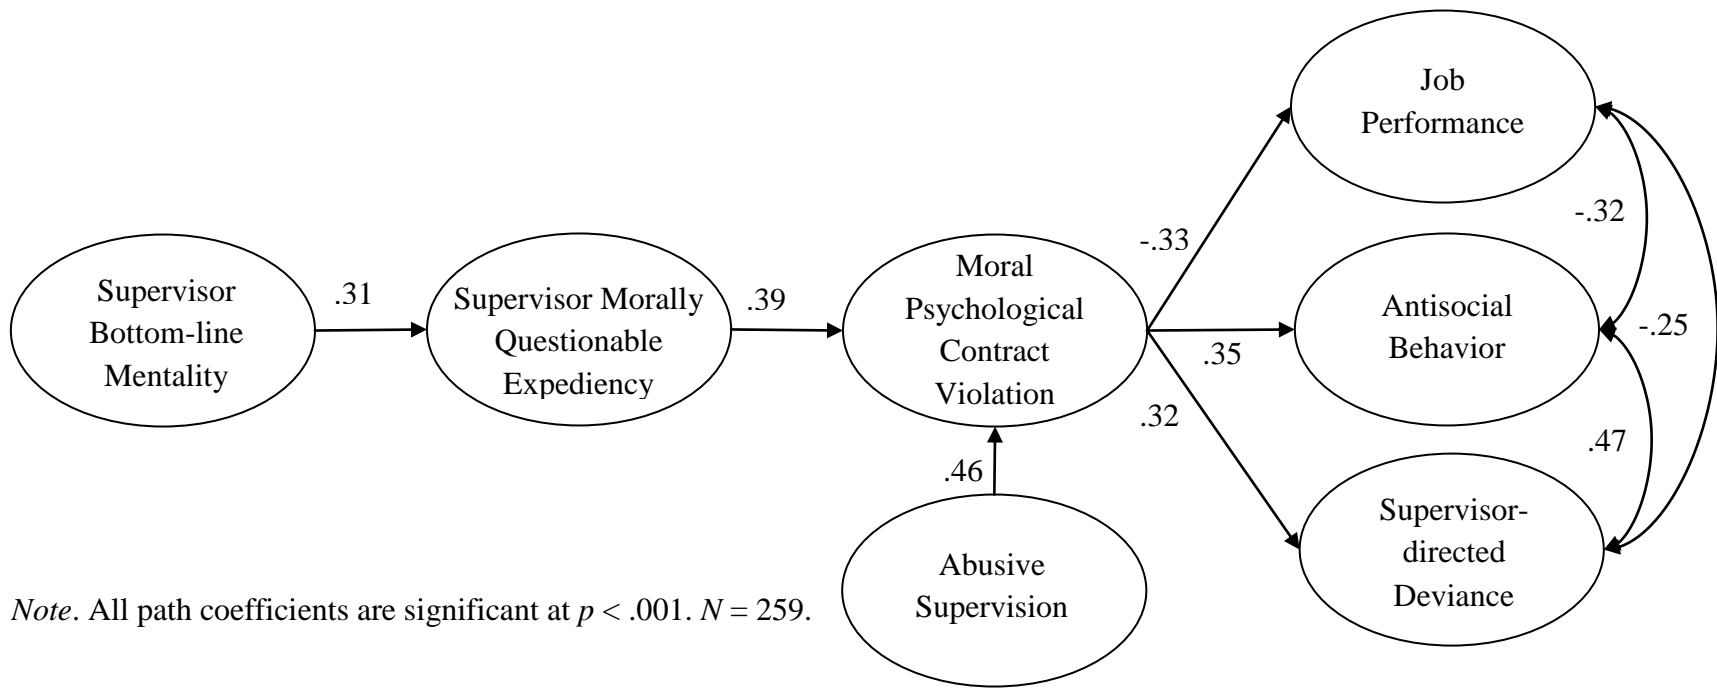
Job Performance

-.32

Supervisor Bottom-line Mentality

.31

Supervisor Morally Questionable Expediency

.39

Moral Psychological Contract Violation

-.33

Antisocial Behavior

-.25

.35

.32

.46

.47

Supervisor-directed Deviance

Abusive Supervision

*Note*. All path coefficients are significant at $p < .001$. $N = 259$.